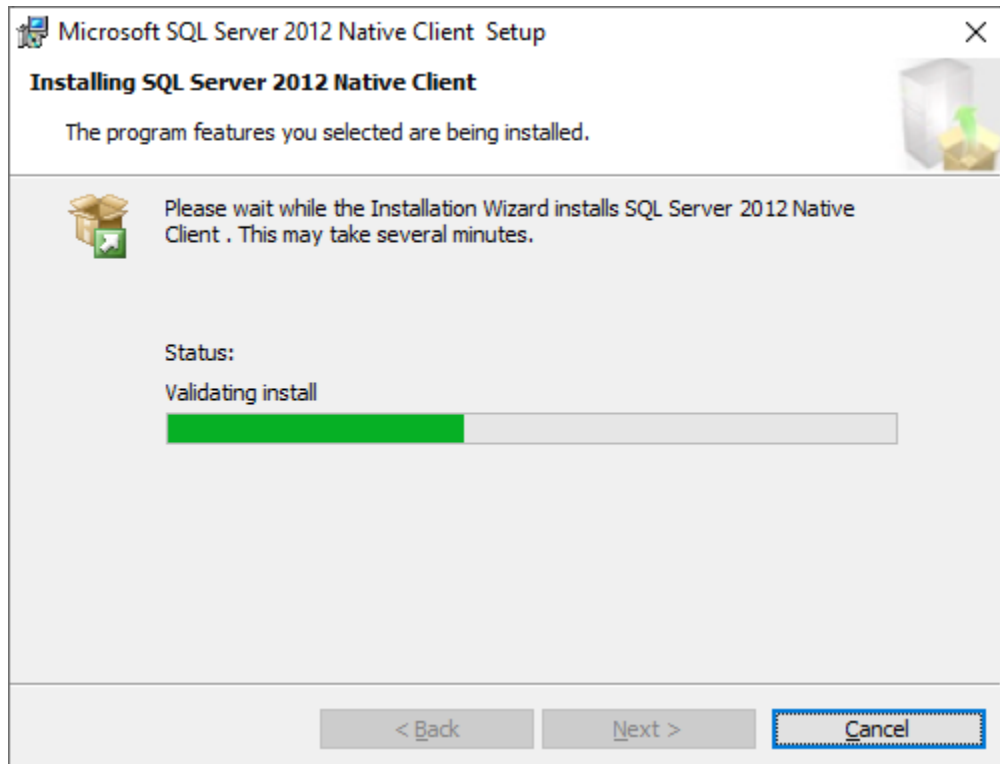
Microsoft SQL Server 2012 Native Client Setup

×

Installing SQL Server 2012 Native Client

The program features you selected are being installed.

Please wait while the Installation Wizard installs SQL Server 2012 Native Client . This may take several minutes.

Status:

Validating install

< Back

Next >

Cancel